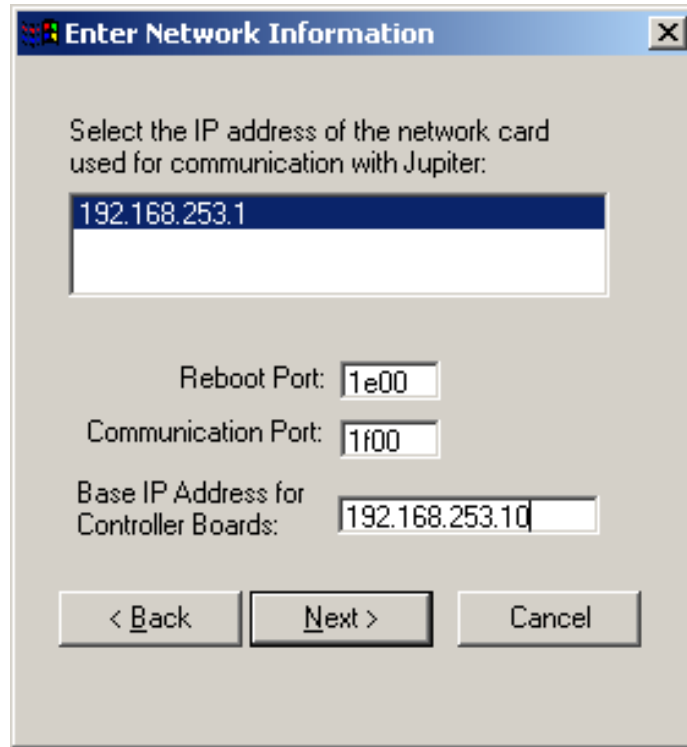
Enter Network Information

X

Select the IP address of the network card used for communication with Jupiter:

192.168.253.1

Reboot Port: 1e00

Communication Port: 1f00

Base IP Address for Controller Boards: 192.168.253.10

< Back

Next >

Cancel